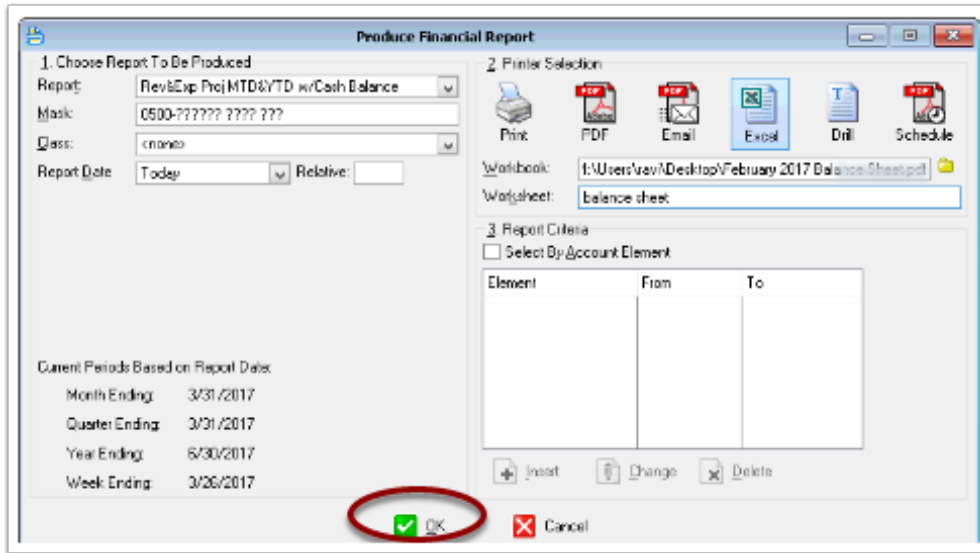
Produce Financial Report

1. Choose Report To Be Produced

Report: Rev&Exp Proj MTD&YTD w/Cash Balance

Mask: 0500-?????? ???? ???

Class: <none>

Report Date: Today

Relative:

Current Periods Based on Report Date:

Month Ending: 3/31/2017

Quarter Ending: 3/31/2017

Year Ending: 6/30/2017

Week Ending: 3/26/2017

2. Printer Selection

Print

PDF

Email

Excel

Drill

Schedule

Workbook: f:\Users\ravi\Desktop\February 2017 Balance Sheet.pdf

Worksheet: balance sheet

3. Report Criteria

Select By Account Element

| Element | From | To |
|---|---|---|

Insert

Change

Delete

OK

Cancel